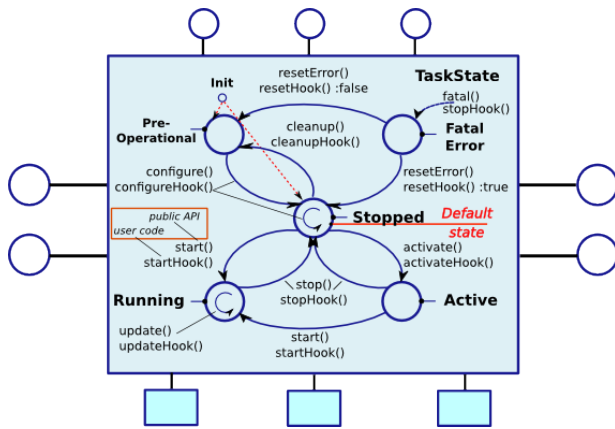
TaskState

Init

resetError()
resetHook() :false

fatal()
stopHook()

Pre-Operational

cleanup()
cleanupHook()

Fatal Error

configure()
configureHook()

resetError()
resetHook() :true

public API
user code

Stopped

Default state

start()
startHook()

activate()
activateHook()

Running

stop()
stopHook()

Active

update()
updateHook()

start()
startHook()